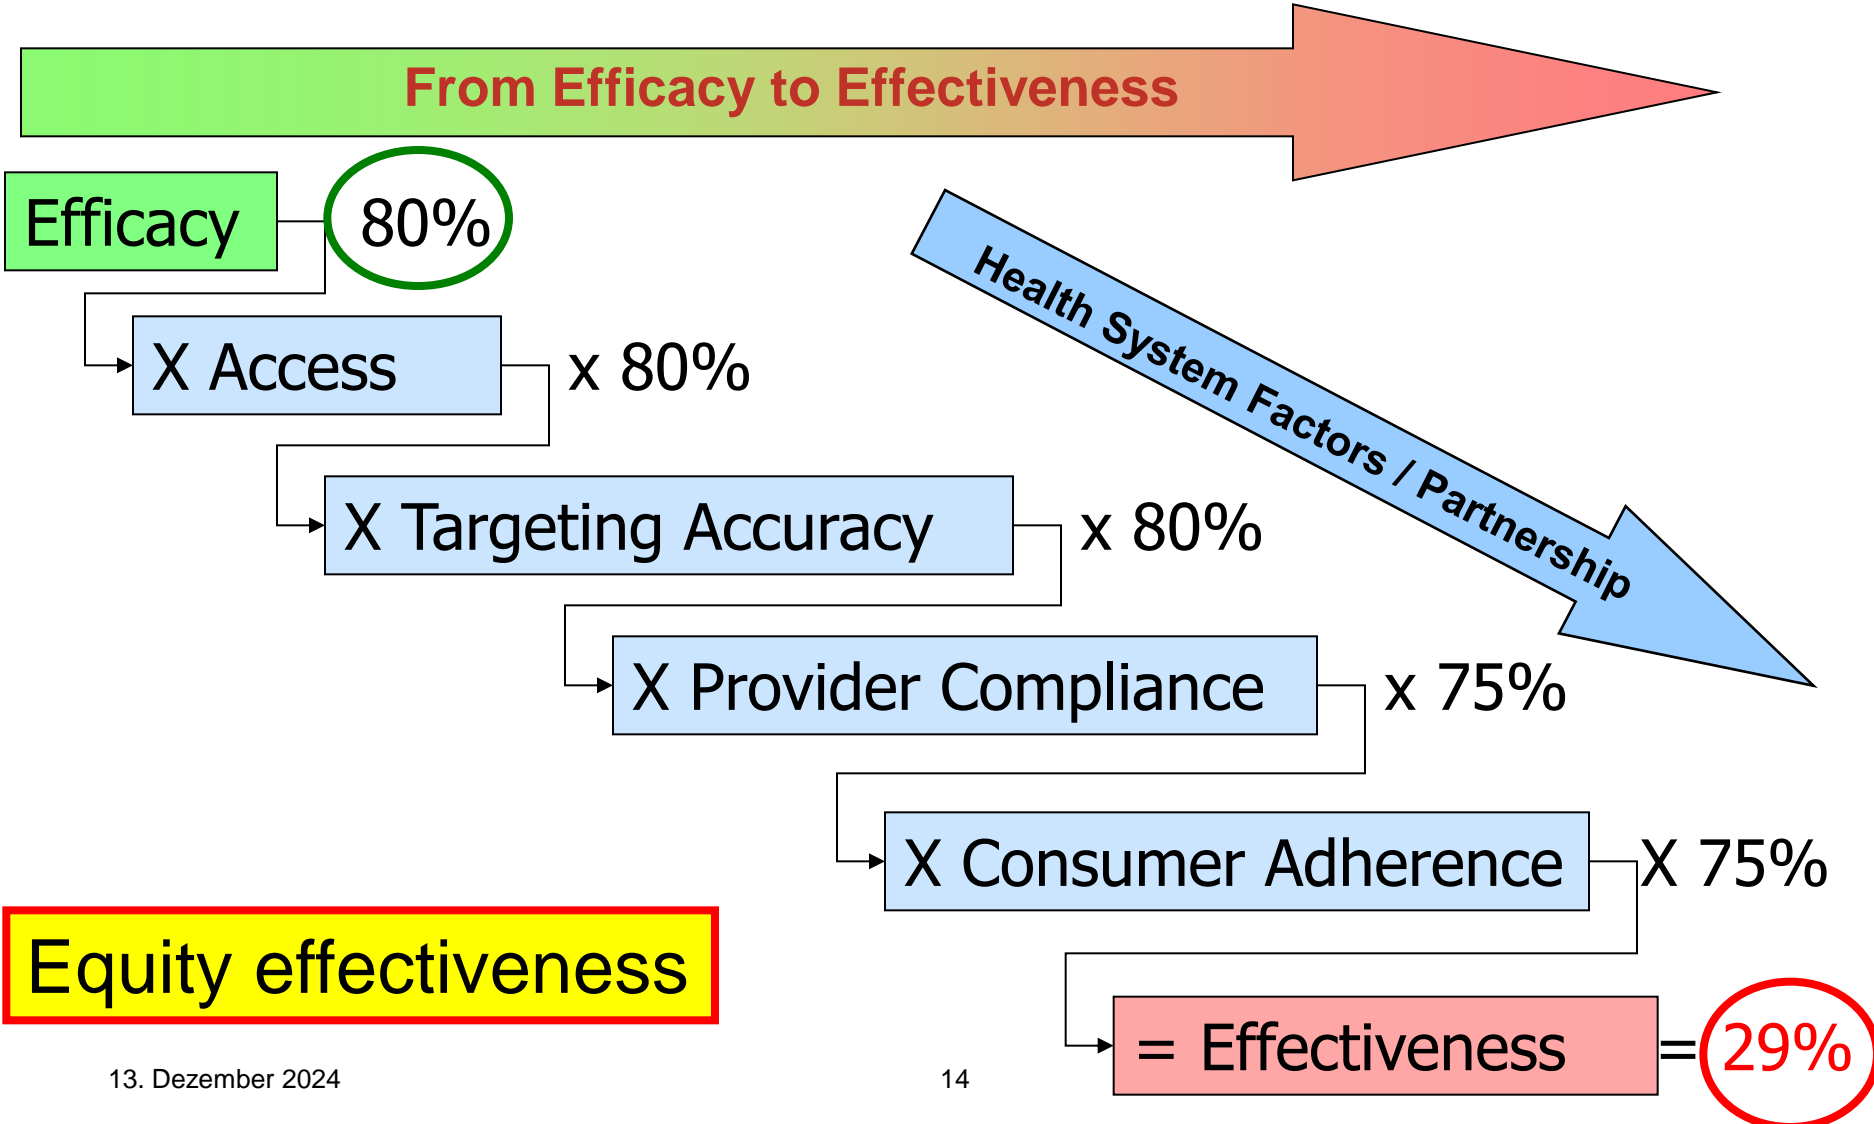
From Efficacy to Effectiveness

Efficacy 80%

Health System Factors / Partnership

X Access x 80%

X Targeting Accuracy x 80%

X Provider Compliance x 75%

X Consumer Adherence X 75%

Equity effectiveness

= Effectiveness = 29%

13. Dezember 2024

14